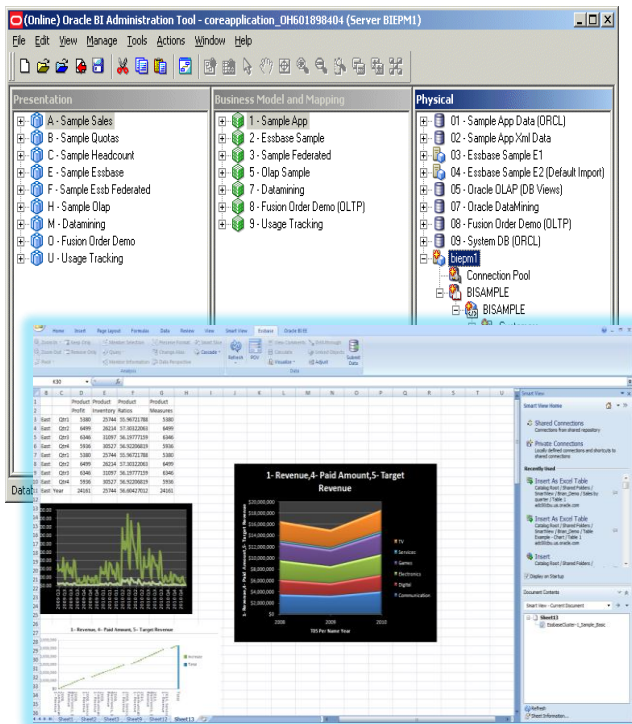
(Online) Oracle BI Administration Tool - coreapplication_OH601898404 (Server BIEPM1)

File Edit View Manage Tools Actions Window Help

Presentation
A - Sample Sales
B - Sample Quotas
C - Sample Headcount
E - Sample Essbase
F - Sample Essb Federated
H - Sample Olap
M - Datamining
O - Fusion Order Demo
U - Usage Tracking

Business Model and Mapping
1 - Sample App
2 - Essbase Sample
3 - Sample Federated
5 - Olap Sample
7 - Datamining
8 - Fusion Order Demo (OLTP)
9 - Usage Tracking

Physical
01 - Sample App Data (ORCL)
02 - Sample App Xml Data
03 - Essbase Sample E1
04 - Essbase Sample E2 (Default Import)
05 - Oracle OLAP (DB Views)
07 - Oracle DataMining
08 - Fusion Order Demo (OLTP)
09 - System DB (ORCL)
biepm1
Connection Pool
BISAMPLE
BISAMPLE

Home Insert Page Layout Formulas Data Review View Smart View Essbase Oracle BI EE

Refresh POV Submit Data

Analysis Data

K30

| | Product Profit | Product Inventory | Product Ratios | Product Measures |
|---|---|---|---|---|
| East Qtr1 | 5380 | 25744 | 55.96721788 | 5380 |
| East Qtr2 | 6499 | 26214 | 57.30322065 | 6499 |
| East Qtr3 | 6346 | 31097 | 56.17977159 | 6346 |
| East Qtr4 | 5936 | 30527 | 56.92206819 | 5936 |
| East Qtr1 | 5380 | 25744 | 55.96721788 | 5380 |
| East Qtr2 | 6499 | 26214 | 57.30322065 | 6499 |
| East Qtr3 | 6346 | 31097 | 56.17977159 | 6346 |
| East Qtr4 | 5936 | 30527 | 56.92206819 | 5936 |
| East Year | 24161 | 25744 | 56.60427012 | 24161 |

1- Revenue,4- Paid Amount,5- Target Revenue

1- Revenue,4- Paid Amount,5- Target Revenue

$20,000,000
$18,000,000
$16,000,000
$14,000,000
$12,000,000
$10,000,000
$8,000,000
$6,000,000
$4,000,000
$2,000,000
$0
2008 2009 2010
T05 Per Name Year

TV
Services
Games
Electronics
Digital
Communication

1 - Revenue, 4 - Paid Amount, 5 - Target Revenue

Smart View
Smart View Home
Shared Connections
Connections from shared repository
Private Connections
Locally defined connections and shortcuts to shared connections
Recently Used
Insert As Excel Table
Insert As Excel Table
Insert
Display on Startup
Document Contents
Smart View - Current Document
Sheet13
EssbaseCluster-1_Sample_Basic
Refresh
Sheet Information...

Sheet1 Sheet2 Sheet3 Sheet13

Datab